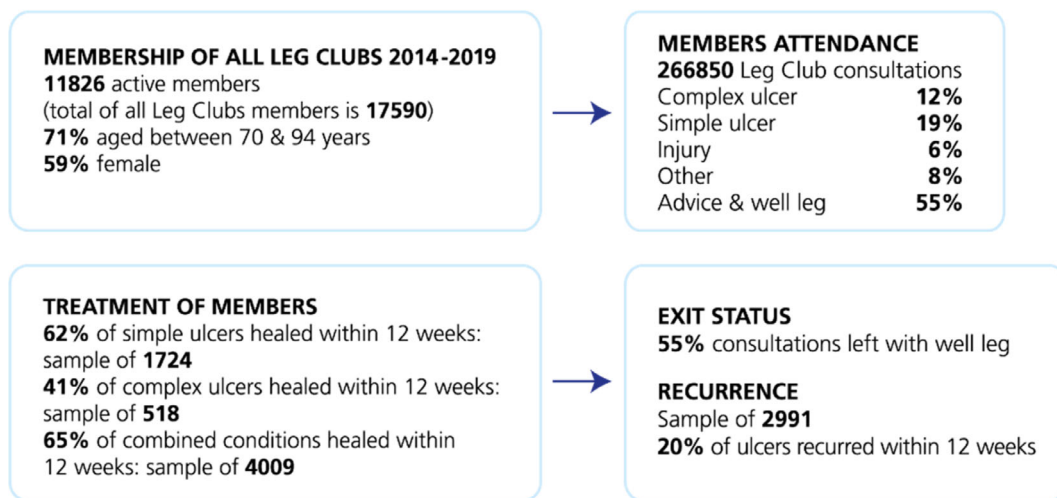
MEMBERSHIP OF ALL LEG CLUBS 2014-2019
11826 active members
(total of all Leg Clubs members is 17590)
71% aged between 70 & 94 years
59% female

MEMBERS ATTENDANCE
266850 Leg Club consultations

| | |
|---|---|
| Complex ulcer | 12% |
| Simple ulcer | 19% |
| Injury | 6% |
| Other | 8% |
| Advice & well leg | 55% |

TREATMENT OF MEMBERS
62% of simple ulcers healed within 12 weeks: sample of 1724
41% of complex ulcers healed within 12 weeks: sample of 518
65% of combined conditions healed within 12 weeks: sample of 4009

EXIT STATUS
55% consultations left with well leg

RECURRENCE
Sample of 2991
20% of ulcers recurred within 12 weeks